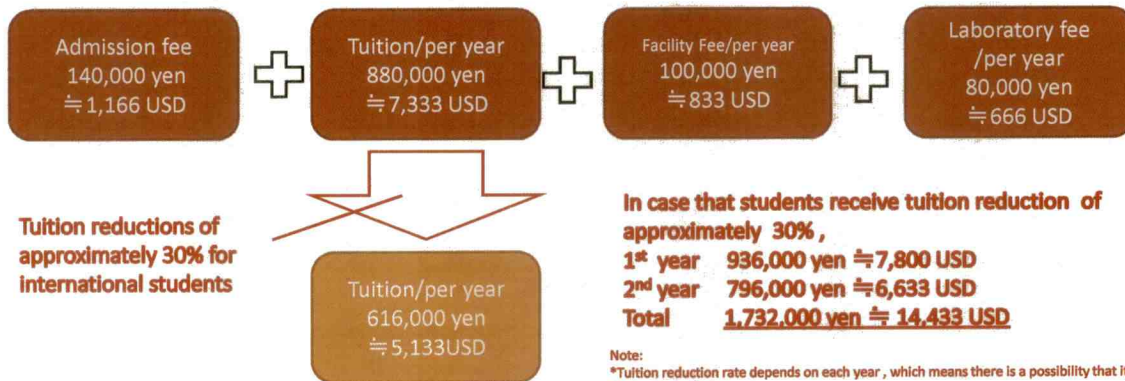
Admission fee
140,000 yen
≒1,166 USD

Tuition/per year
880,000 yen
≒7,333 USD

Facility Fee/per year
100,000 yen
≒833 USD

Laboratory fee
/per year
80,000 yen
≒666 USD

Tuition reductions of approximately 30% for international students

Tuition/per year
616,000 yen
≒5,133USD

In case that students receive tuition reduction of approximately 30%,
$1^{st}$ year 936,000 yen ≒7,800 USD
$2^{nd}$ year 796,000 yen ≒6,633 USD
Total 1,732,000 yen ≒ 14,433 USD

Note:
*Tuition reduction rate depends on each year, which means there is a possibility that it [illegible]